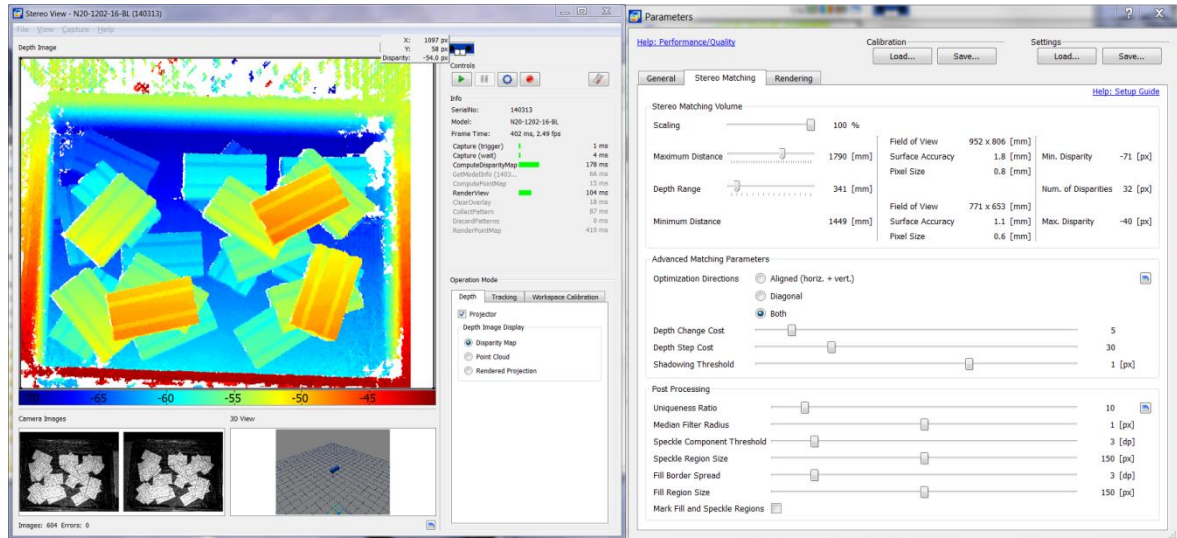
Stereo View - N20-1202-16-BL (140313)

File View Capture Help

Depth Image

X: 1097 px
Y: 58 px
Disparity: -54.0 px

-65 -60 -55 -50 -45

Controls

Info

| | |
|---|---|
| SerialNo: | 140313 |
| Model: | N20-1202-16-BL |
| Frame Time: | 402 ms, 2.49 fps |

| | |
|---|---|
| Capture (trigger) | 1 ms |
| Capture (wait) | 4 ms |
| ComputeDisparityMap | 178 ms |
| GetModelInfo (1403... | 66 ms |
| ComputePointMap | 15 ms |
| RenderView | 104 ms |
| ClearOverlay | 18 ms |
| CollectPattern | 87 ms |
| DiscardPatterns | 6 ms |
| RenderPointMap | 410 ms |

Operation Mode

Depth Tracking Workspace Calibration

Projector

Depth Image Display

Disparity Map

Point Cloud

Rendered Projection

Camera Images

3D View

Images: 604 Errors: 0

Parameters

Help: Performance/Quality

Calibration
Load... Save...

Settings
Load... Save...

General Stereo Matching Rendering

Help: Setup Guide

Stereo Matching Volume

Scaling 100 %

Maximum Distance 1790 [mm]

Field of View 952 x 806 [mm]
Surface Accuracy 1.8 [mm]
Pixel Size 0.8 [mm]

Min. Disparity -71 [px]

Depth Range 341 [mm]

Num. of Disparities 32 [px]

Minimum Distance 1449 [mm]

Field of View 771 x 653 [mm]
Surface Accuracy 1.1 [mm]
Pixel Size 0.6 [mm]

Max. Disparity -40 [px]

Advanced Matching Parameters

Optimization Directions

Aligned (horiz. + vert.)

Diagonal

Both

Depth Change Cost 5

Depth Step Cost 30

Shadowing Threshold 1 [px]

Post Processing

Uniqueness Ratio 10

Median Filter Radius 1 [px]

Speckle Component Threshold 3 [dp]

Speckle Region Size 150 [px]

Fill Border Spread 3 [dp]

Fill Region Size 150 [px]

Mark Fill and Speckle Regions